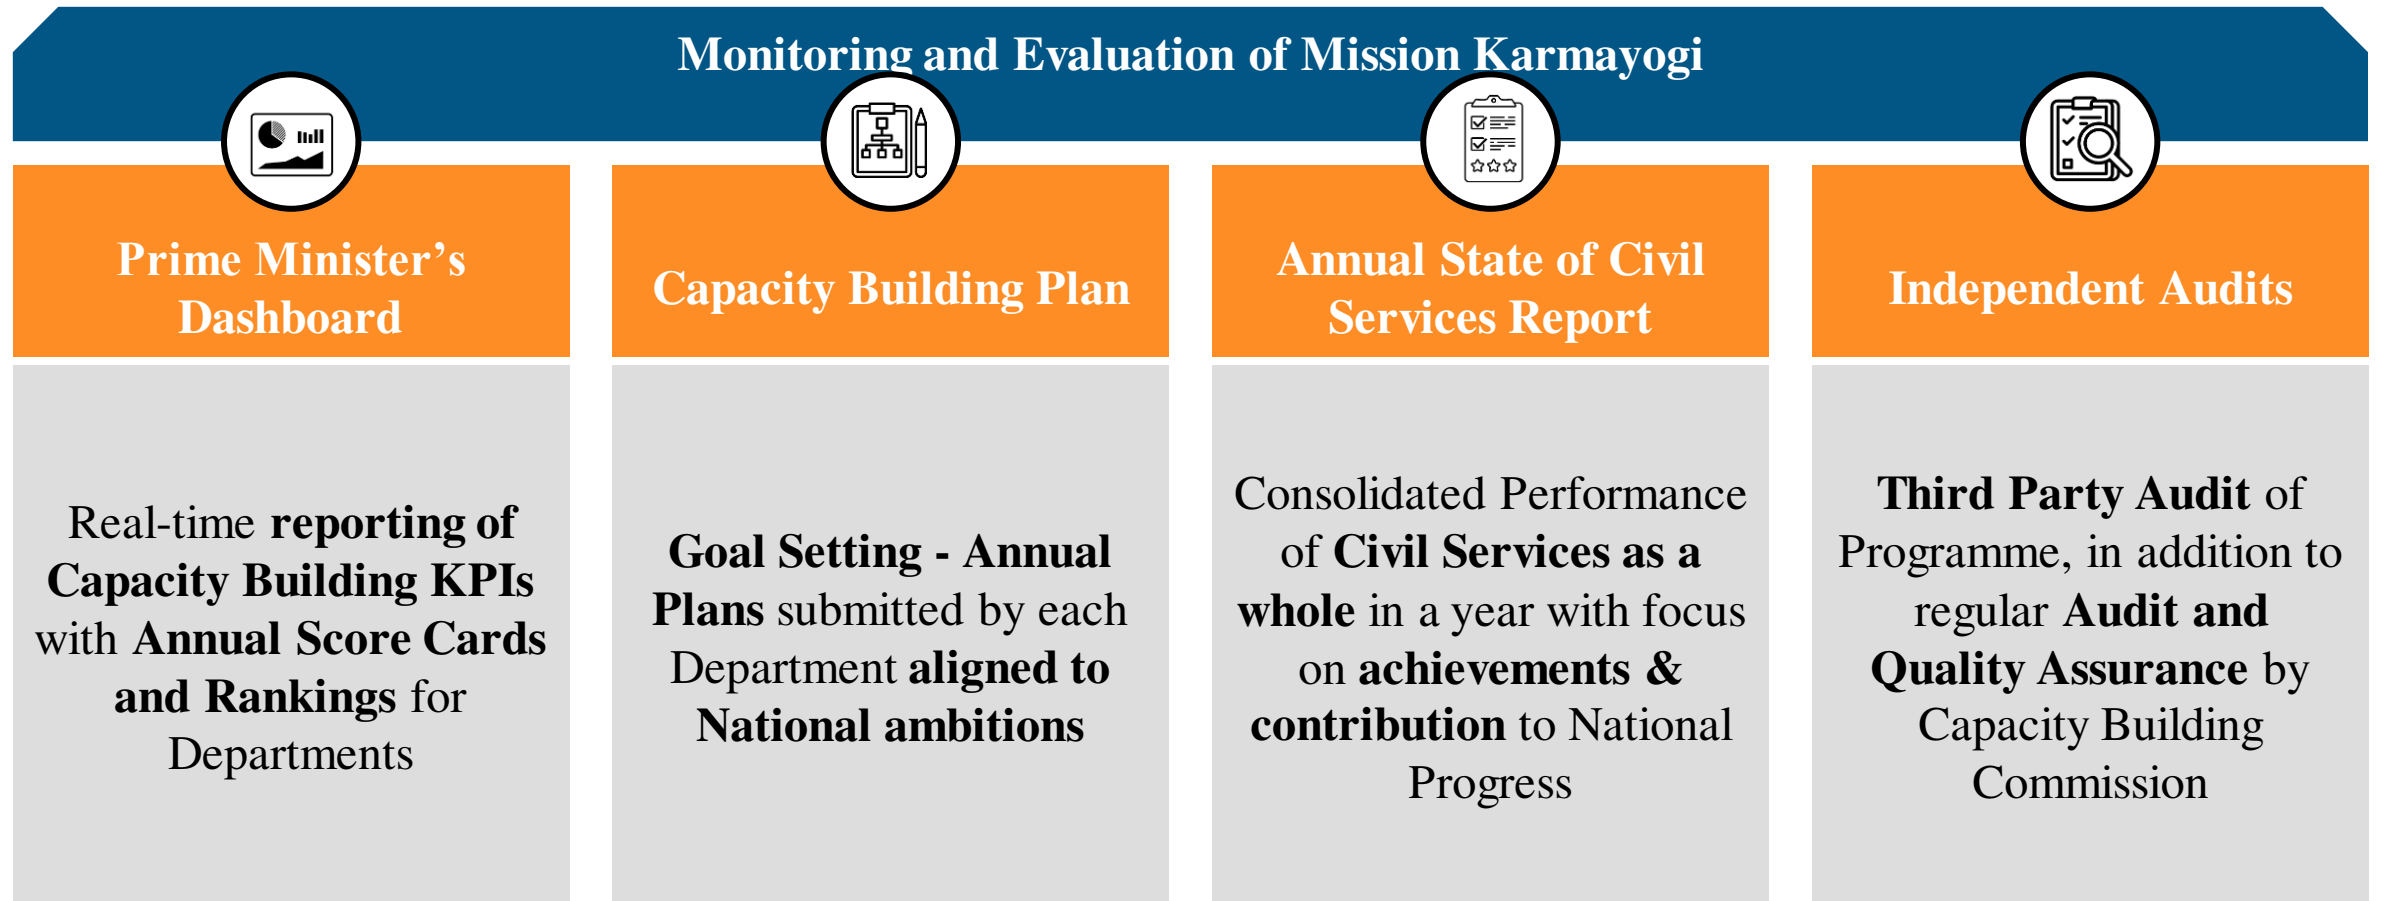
Monitoring and Evaluation of Mission Karmayogi

Prime Minister’s Dashboard

Real-time reporting of Capacity Building KPIs with Annual Score Cards and Rankings for Departments

Capacity Building Plan

Goal Setting - Annual Plans submitted by each Department aligned to National ambitions

Annual State of Civil Services Report

Consolidated Performance of Civil Services as a whole in a year with focus on achievements & contribution to National Progress

Independent Audits

Third Party Audit of Programme, in addition to regular Audit and Quality Assurance by Capacity Building Commission